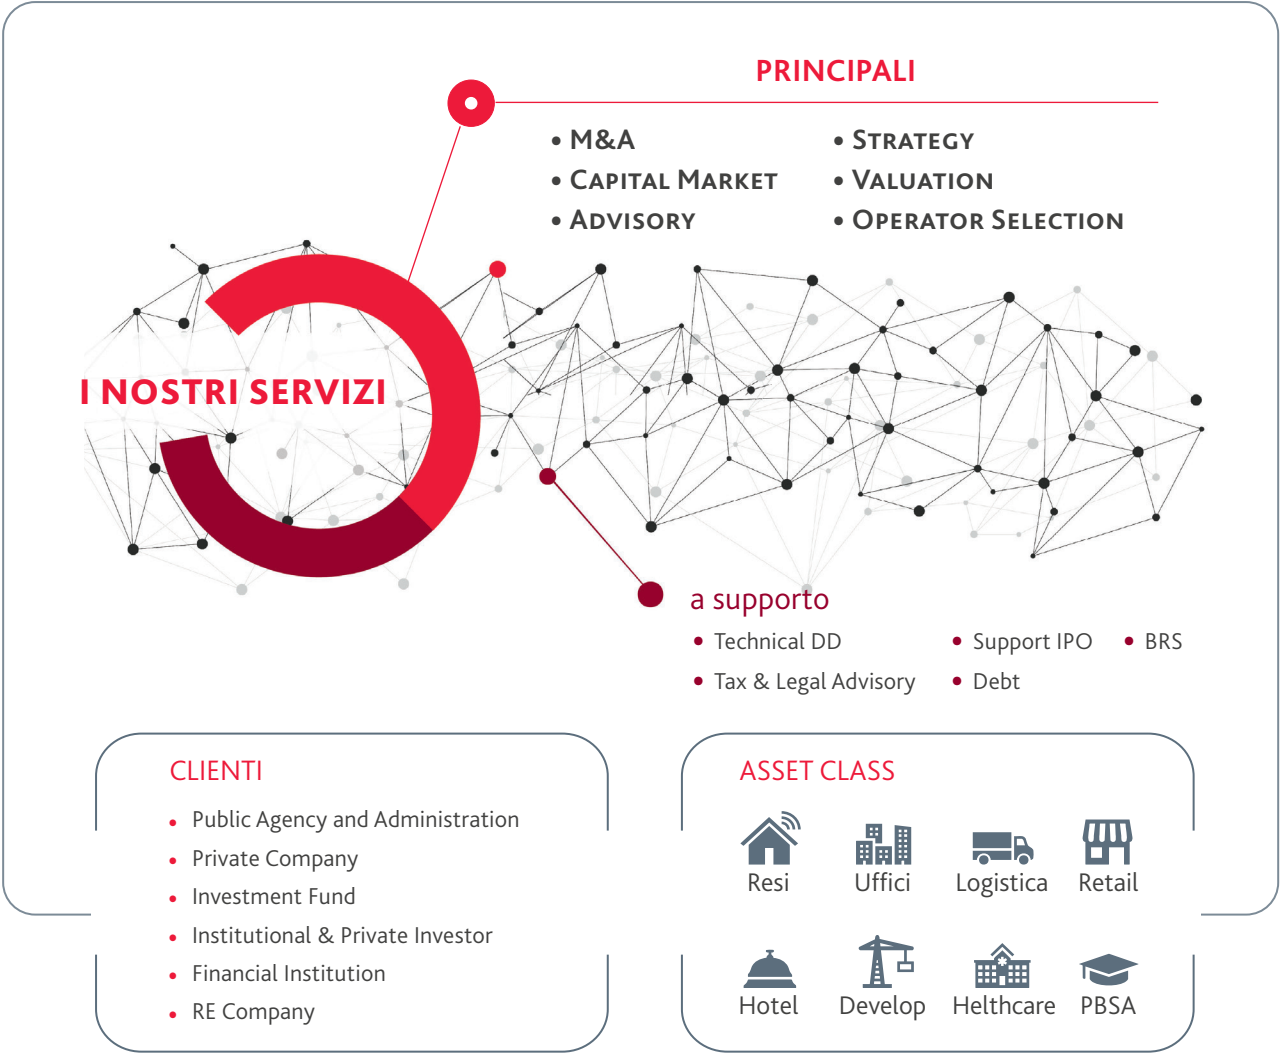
PRINCIPALI

• M&A
• Capital Market
• Advisory

• Strategy
• Valuation
• Operator Selection

I NOSTRI SERVIZI

a supporto

• Technical DD
• Tax & Legal Advisory
• Support IPO
• Debt
• BRS

CLIENTI

• Public Agency and Administration
• Private Company
• Investment Fund
• Institutional & Private Investor
• Financial Institution
• RE Company

ASSET CLASS

Resi
Uffici
Logistica
Retail
Hotel
Develop
Helthcare
PBSA